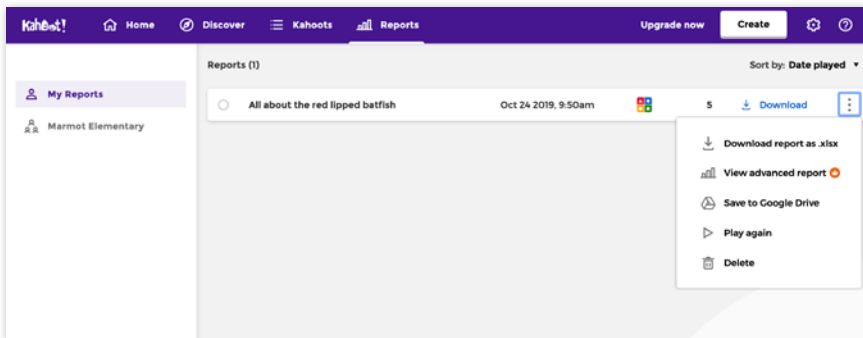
Kahoot!
Home
Discover
Kahoots
Reports
Upgrade now
Create

My Reports
Marmot Elementary

Reports (1)
Sort by: Date played

All about the red lipped batfish
Oct 24 2019, 9:50am
5
Download

Download report as .xlsx
View advanced report
Save to Google Drive
Play again
Delete